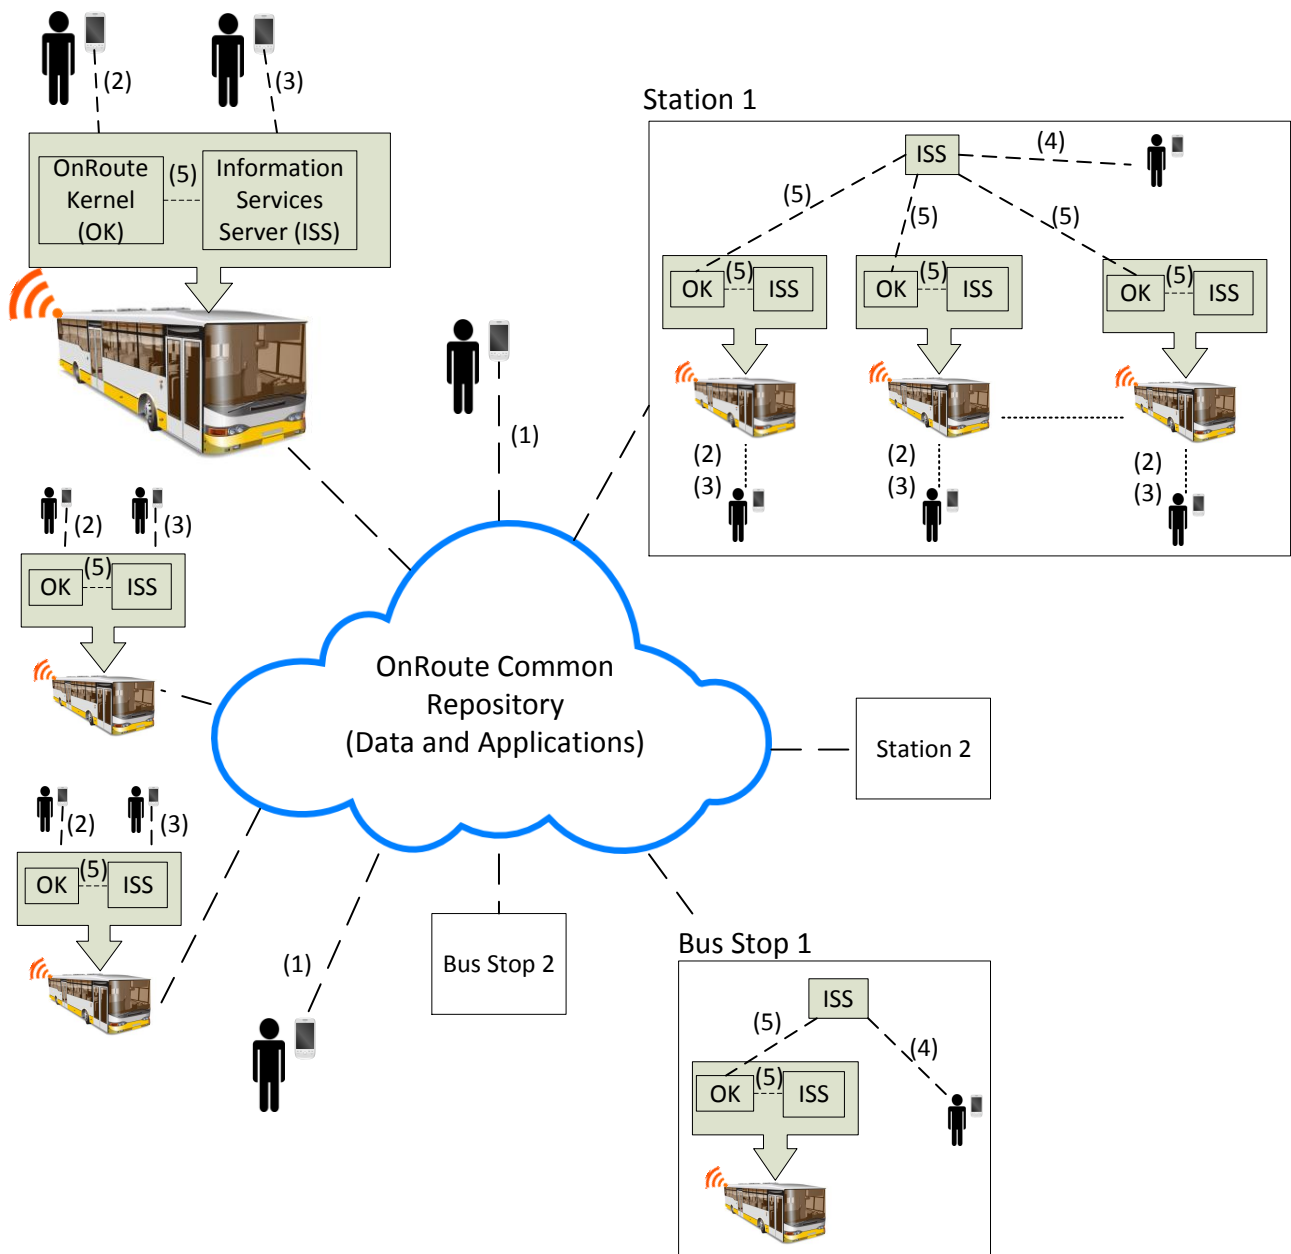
(2)
(3)
OnRoute Kernel (OK)
(5)
Information Services Server (ISS)

Station 1
ISS
(4)
(5)
(5)
(5)
OK
(5)
ISS
OK
(5)
ISS
OK
(5)
ISS
(2)
(3)
(2)
(3)
(2)
(3)

(1)

(2)
(3)
OK
(5)
ISS

OnRoute Common Repository (Data and Applications)

Station 2

(2)
(3)
OK
(5)
ISS

(1)

Bus Stop 2

Bus Stop 1
ISS
(5)
(4)
OK
(5)
ISS